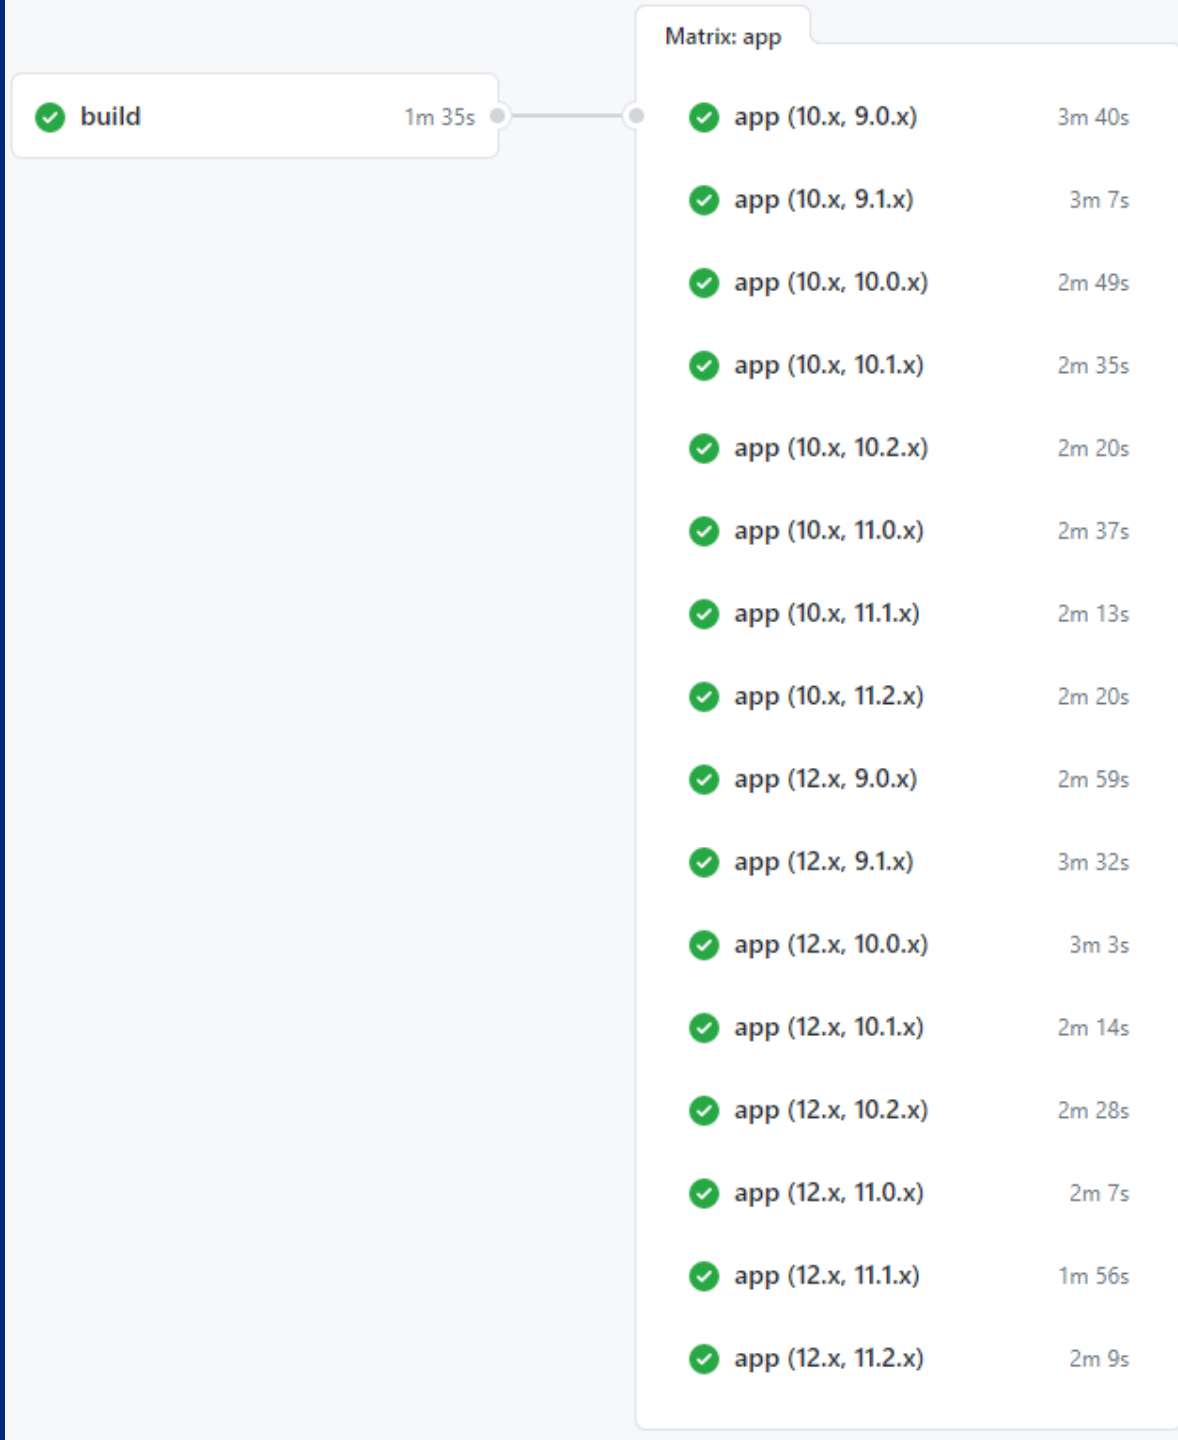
build 1m 35s

Matrix: app

app (10.x, 9.0.x) 3m 40s

app (10.x, 9.1.x) 3m 7s

app (10.x, 10.0.x) 2m 49s

app (10.x, 10.1.x) 2m 35s

app (10.x, 10.2.x) 2m 20s

app (10.x, 11.0.x) 2m 37s

app (10.x, 11.1.x) 2m 13s

app (10.x, 11.2.x) 2m 20s

app (12.x, 9.0.x) 2m 59s

app (12.x, 9.1.x) 3m 32s

app (12.x, 10.0.x) 3m 3s

app (12.x, 10.1.x) 2m 14s

app (12.x, 10.2.x) 2m 28s

app (12.x, 11.0.x) 2m 7s

app (12.x, 11.1.x) 1m 56s

app (12.x, 11.2.x) 2m 9s